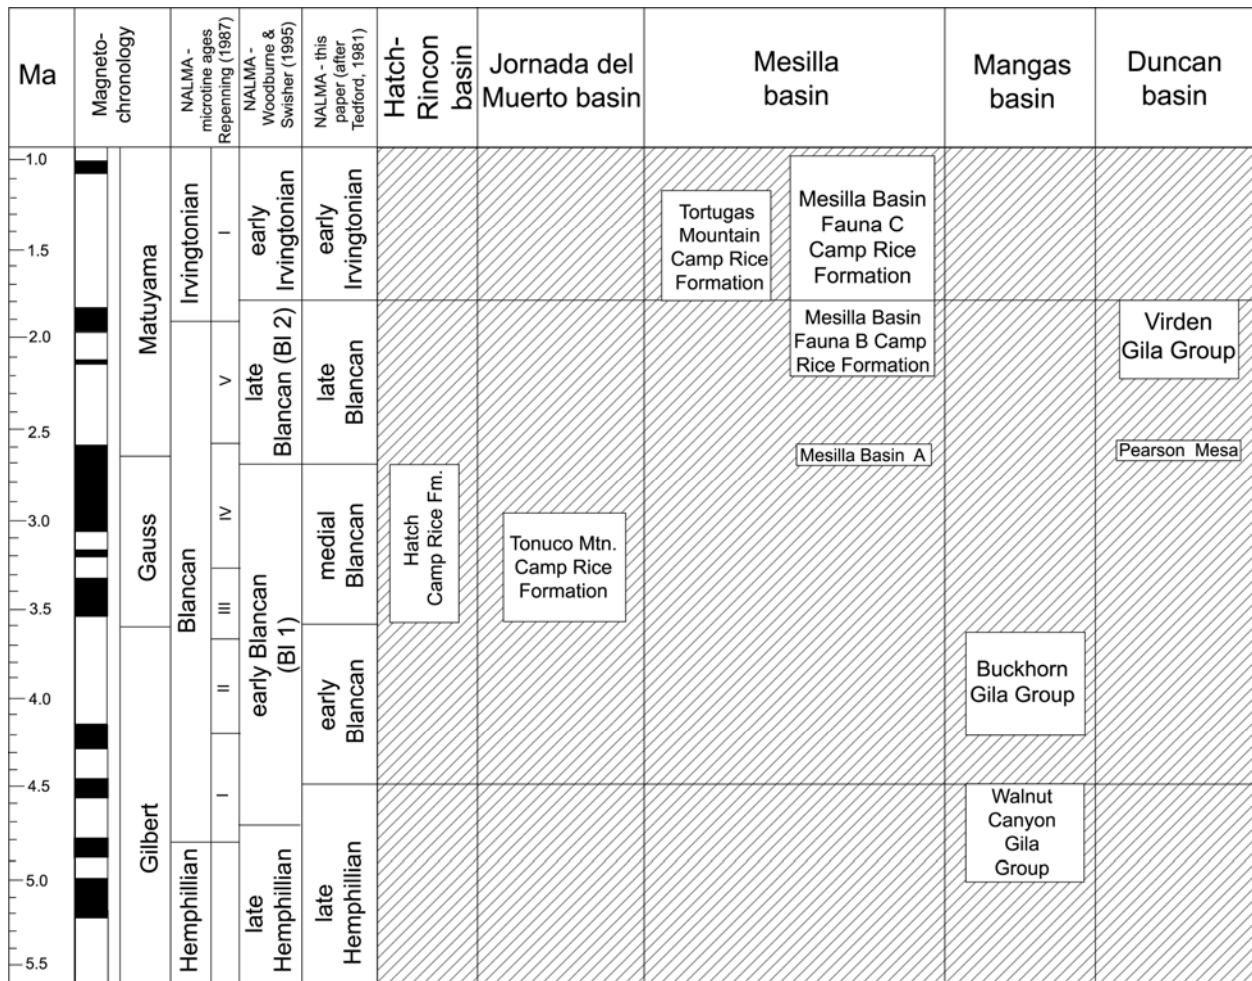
| Ma | Magneto-chronology | NALMA - microtine ages Repenning (1987) | NALMA - Woodburne & Swisher (1995) | NALMA - this paper (after Tedford, 1981) | Hatch-Rincon basin | Jornada del Muerto basin | Mesilla basin | Mangas basin | Duncan basin |
|---|---|---|---|---|---|---|---|---|---|
| 1.0 | Matuyama | Irvingtonian I | early Irvingtonian | early Irvingtonian | | | Tortugas Mountain Camp Rice Formation; Mesilla Basin Fauna C Camp Rice Formation | | |
| 1.5 | | | | | | | | | |
| 2.0 | | Blancan V | late Blancan (Bl 2) | late Blancan | | | Mesilla Basin Fauna B Camp Rice Formation | | Virden Gila Group |
| 2.5 | | | | | | | Mesilla Basin A | | Pearson Mesa |
| 3.0 | Gauss | IV | early Blancan (Bl 1) | medial Blancan | Hatch Camp Rice Fm. | Tonuco Mtn. Camp Rice Formation | | | |
| 3.5 | | III | | | | | | | |
| 4.0 | Gilbert | II | | early Blancan | | | | Buckhorn Gila Group | |
| 4.5 | | I | | | | | | Walnut Canyon Gila Group | |
| 5.0 | | Hemphillian | late Hemphillian | late Hemphillian | | | | | |
| 5.5 | | | | | | | | | |